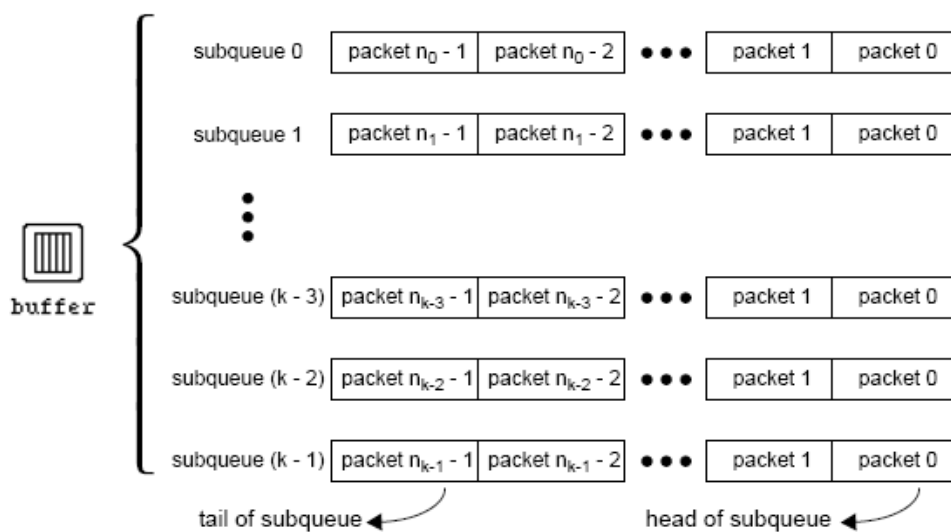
buffer

subqueue 0 | packet $n_0$ - 1 | packet $n_0$ - 2 | ••• | packet 1 | packet 0

subqueue 1 | packet $n_1$ - 1 | packet $n_1$ - 2 | ••• | packet 1 | packet 0

subqueue (k - 3) | packet $n_{k-3}$ - 1 | packet $n_{k-3}$ - 2 | ••• | packet 1 | packet 0

subqueue (k - 2) | packet $n_{k-2}$ - 1 | packet $n_{k-2}$ - 2 | ••• | packet 1 | packet 0

subqueue (k - 1) | packet $n_{k-1}$ - 1 | packet $n_{k-1}$ - 2 | ••• | packet 1 | packet 0

tail of subqueue

head of subqueue